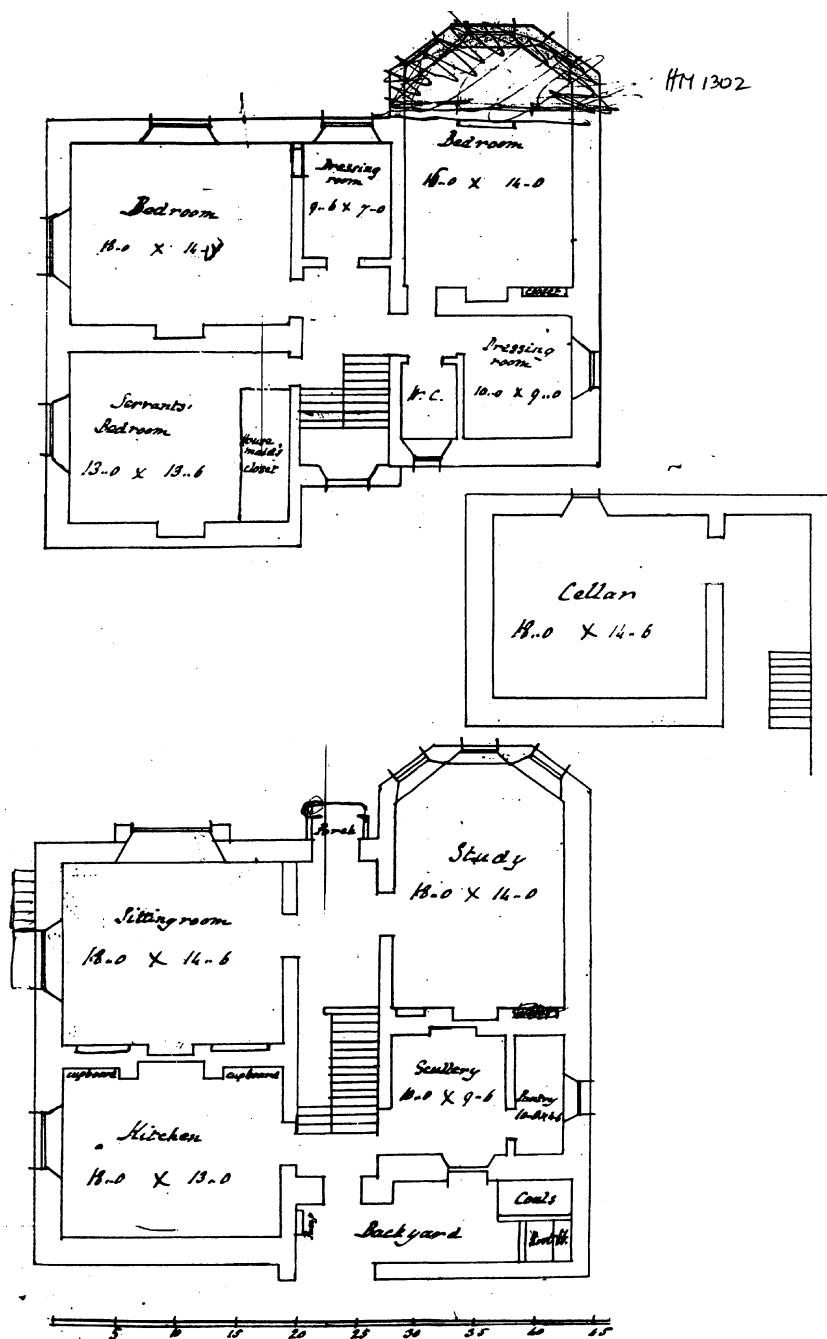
HM 1302

Bedroom
18..0 X 14..0

Dressing room
9..6 X 7..0

Bedroom
16..0 X 14..0

closet

Dressing room
10..0 X 9..0

W.C.

Servants' Bedroom
13..0 X 13..6

House maid's closet

Cellar
18..0 X 14..6

Porch

Study
18..0 X 14..0

Sittingroom
18..0 X 14..6

cupboard

cupboard

Scullery
10..0 X 9..6

Pantry
10..0 X 6..6

Kitchen
18..0 X 13..0

Coals

Backyard

Earth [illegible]

5 10 15 20 25 30 35 40 45